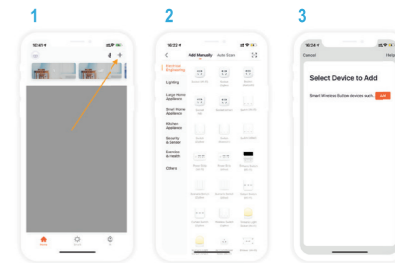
1

10:41

2

10:33

Add Manually

Auto Scan

Electrical Engineering

Lighting

Large Home Appliances

Small Home Appliances

Kitchen Appliances

Security & Sensor

Exercise & Health

Others

3

10:34

Cancel

Help

Select Device to Add

Smart Wireless Button devices want...

Add